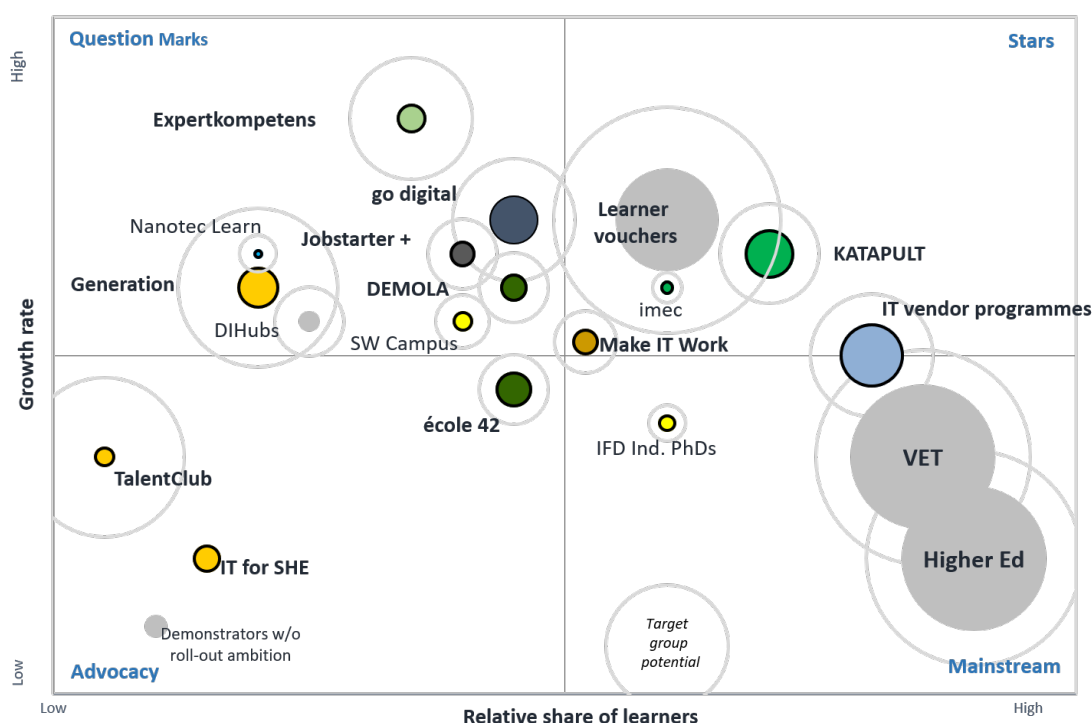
Question Marks

Stars

High

Expertkompetens

go digital

Nanotec Learn

Jobstarter +

Learner vouchers

KATAPULT

Generation

DEMOLA

imec

IT vendor programmes

DIHubs

SW Campus

Make IT Work

Growth rate

école 42

IFD Ind. PhDs

VET

TalentClub

IT for SHE

Higher Ed

Demonstrators w/o roll-out ambition

Target group potential

Low

Advocacy

Mainstream

Low

Relative share of learners

High